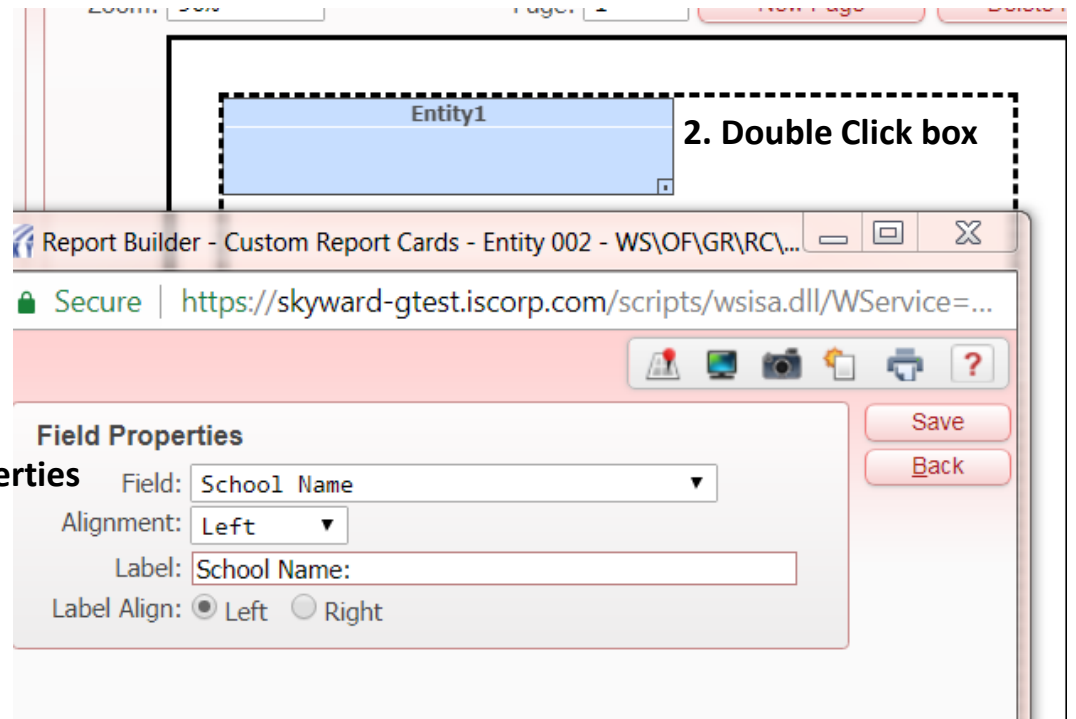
Entity1

2. Double Click box

Report Builder - Custom Report Cards - Entity 002 - WS\OF\GR\RC\...

Secure | https://skyward-gtest.iscorp.com/scripts/wsisa.dll/WService=...

?

Field Properties

Save

Back

erties

Field: School Name

Alignment: Left

Label: School Name:

Label Align: Left Right